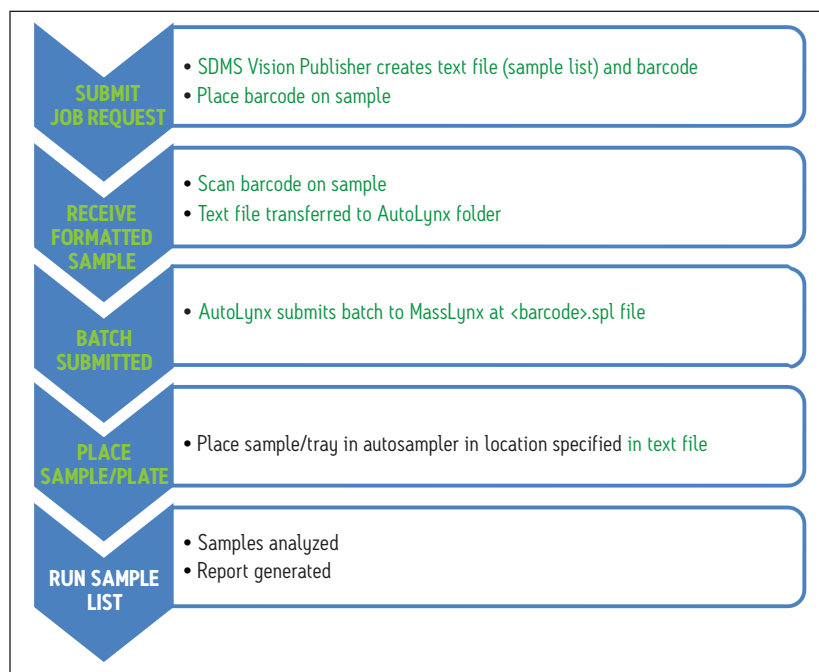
SUBMIT JOB REQUEST

• SDMS Vision Publisher creates text file (sample list) and barcode
• Place barcode on sample

RECEIVE FORMATTED SAMPLE

• Scan barcode on sample
• Text file transferred to AutoLynx folder

BATCH SUBMITTED

• AutoLynx submits batch to MassLynx at <barcode>.spl file

PLACE SAMPLE/PLATE

• Place sample/tray in autosampler in location specified in text file

RUN SAMPLE LIST

• Samples analyzed
• Report generated